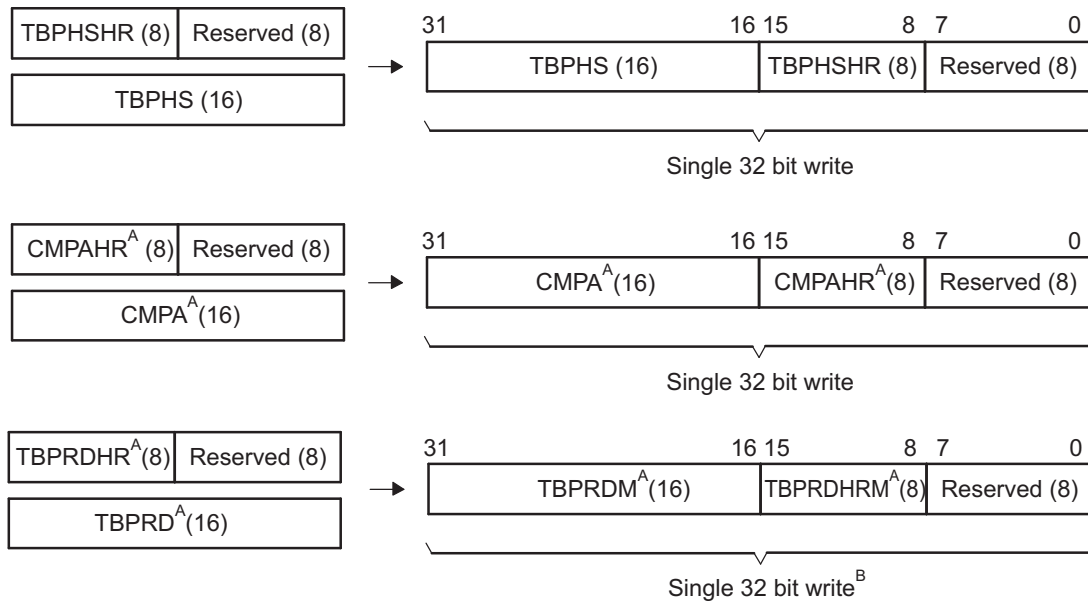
TBPHSHR (8) | Reserved (8)

TBPHS (16)

31 16 15 8 7 0

TBPHS (16) | TBPHSHR (8) | Reserved (8)

Single 32 bit write

CMPAHR$^{A}$ (8) | Reserved (8)

CMPA$^{A}$(16)

31 16 15 8 7 0

CMPA$^{A}$(16) | CMPAHR$^{A}$(8) | Reserved (8)

Single 32 bit write

TBPRDHR$^{A}$(8) | Reserved (8)

TBPRD$^{A}$(16)

31 16 15 8 7 0

TBPRDM$^{A}$(16) | TBPRDHRM$^{A}$(8) | Reserved (8)

Single 32 bit write$^{B}$